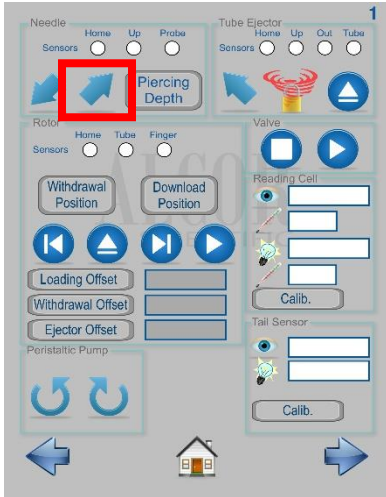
1

Needle
Home Up Probe
Sensors
Piercing Depth

Tube Ejector
Home Up Out Tube
Sensors

Rotor
Home Tube Finger
Sensors
Withdrawal Position
Download Position
Loading Offset
Withdrawal Offset
Ejector Offset

Valve

Reading Cell
Calib.

Peristaltic Pump

Tail Sensor
Calib.